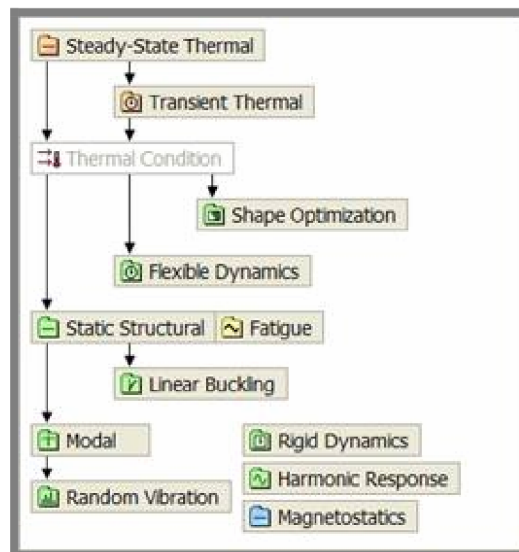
Steady-State Thermal
Transient Thermal
Thermal Condition
Shape Optimization
Flexible Dynamics
Static Structural
Fatigue
Linear Buckling
Modal
Random Vibration
Rigid Dynamics
Harmonic Response
Magnetostatics